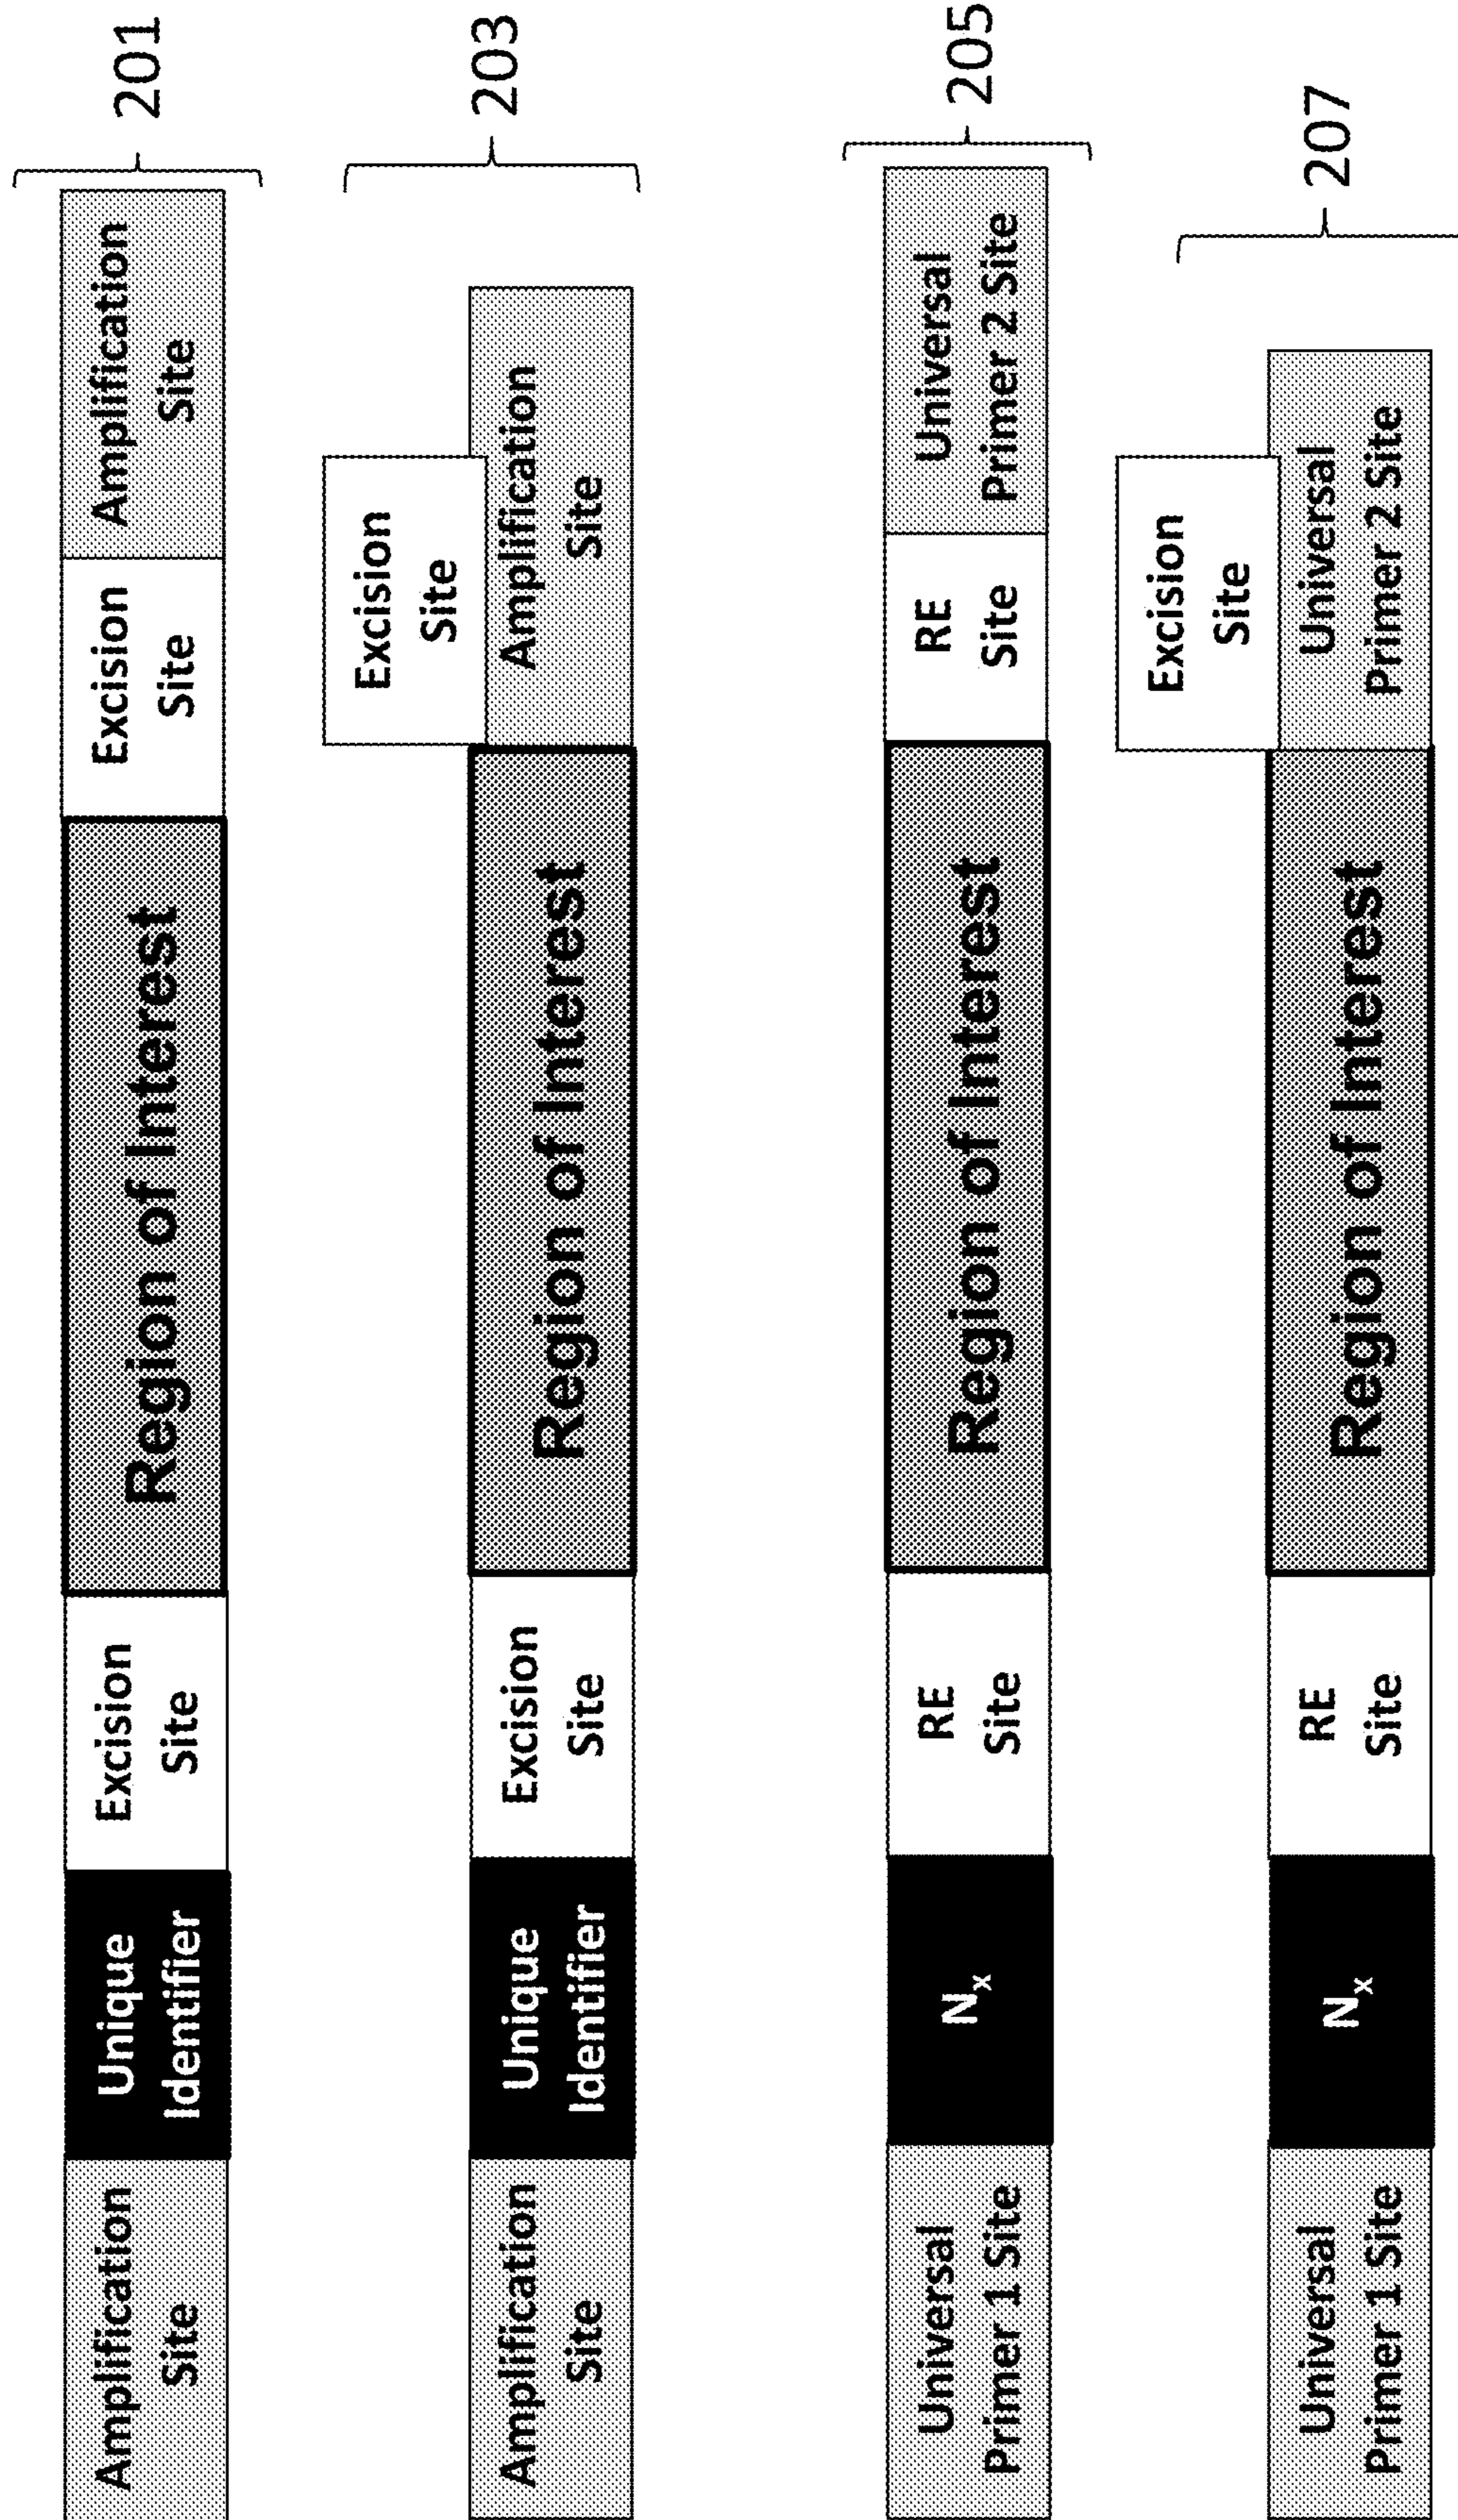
201

Amplification Site

Unique Identifier

Excision Site

Region of Interest

Excision Site

Amplification Site

203

Amplification Site

Unique Identifier

Excision Site

Region of Interest

Amplification Site

Excision Site

205

Universal Primer 1 Site

$N_x$

RE Site

Region of Interest

RE Site

Universal Primer 2 Site

207

Universal Primer 1 Site

$N_x$

RE Site

Region of Interest

Universal Primer 2 Site

Excision Site